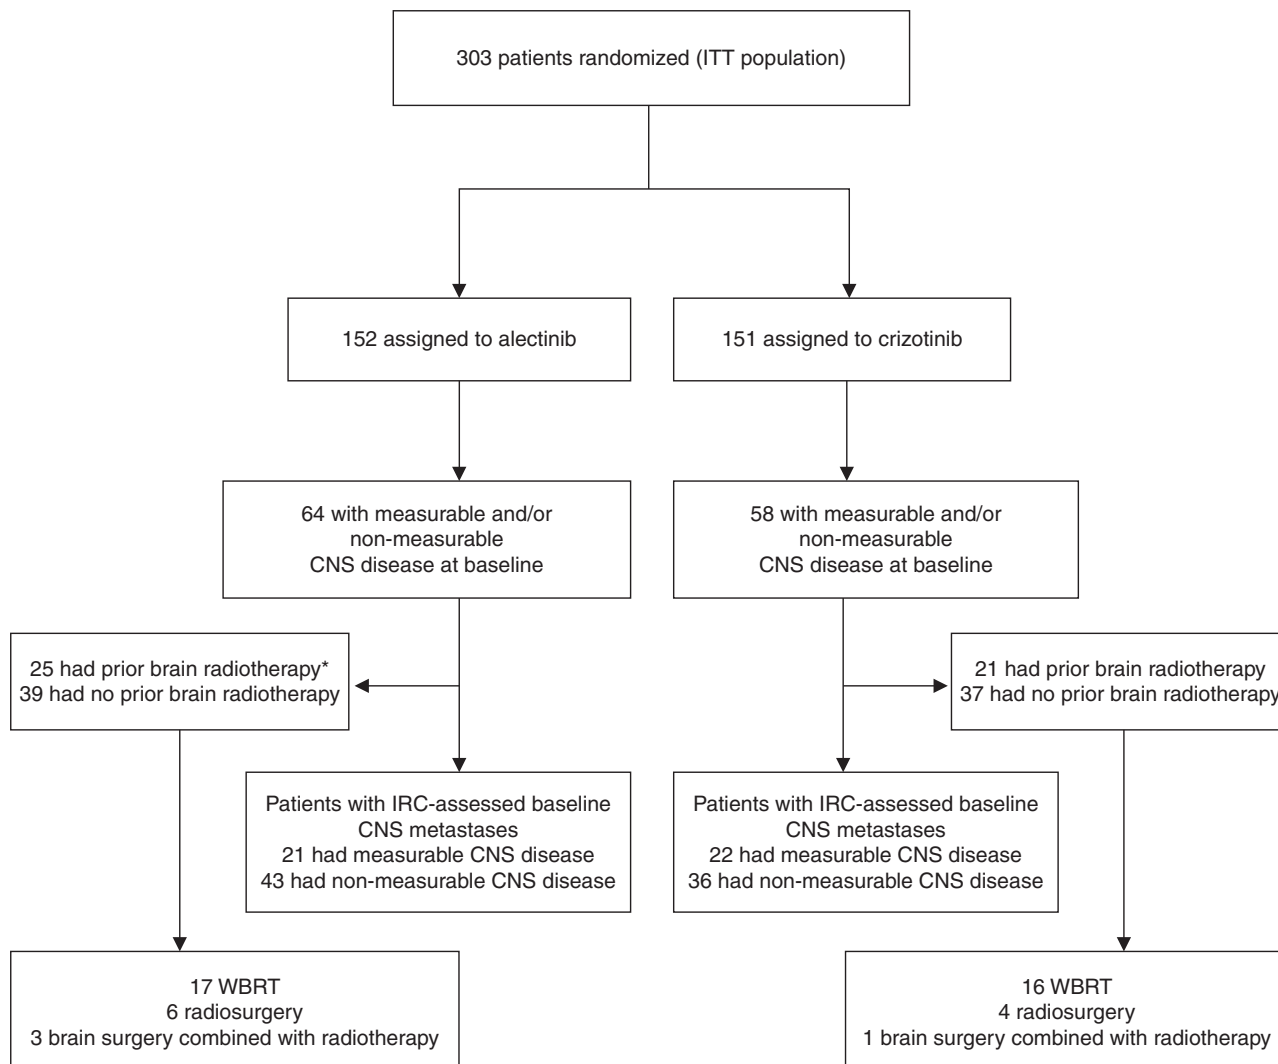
303 patients randomized (ITT population)

152 assigned to alectinib

151 assigned to crizotinib

64 with measurable and/or non-measurable CNS disease at baseline

58 with measurable and/or non-measurable CNS disease at baseline

25 had prior brain radiotherapy*
39 had no prior brain radiotherapy

21 had prior brain radiotherapy
37 had no prior brain radiotherapy

Patients with IRC-assessed baseline CNS metastases
21 had measurable CNS disease
43 had non-measurable CNS disease

Patients with IRC-assessed baseline CNS metastases
22 had measurable CNS disease
36 had non-measurable CNS disease

17 WBRT
6 radiosurgery
3 brain surgery combined with radiotherapy

16 WBRT
4 radiosurgery
1 brain surgery combined with radiotherapy